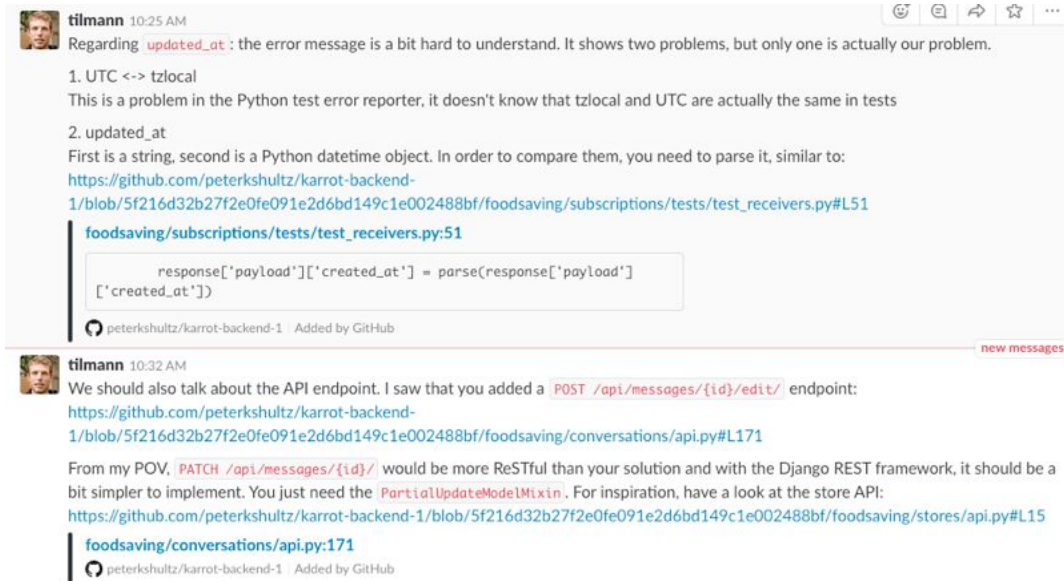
tilmann 10:25 AM

Regarding updated_at : the error message is a bit hard to understand. It shows two problems, but only one is actually our problem.

1. UTC <-> tzlocal
This is a problem in the Python test error reporter, it doesn't know that tzlocal and UTC are actually the same in tests

2. updated_at
First is a string, second is a Python datetime object. In order to compare them, you need to parse it, similar to:
https://github.com/peterkshultz/karrot-backend-1/blob/5f216d32b27f2e0fe091e2d6bd149c1e002488bf/foodsaving/subscriptions/tests/test_receivers.py#L51

foodsaving/subscriptions/tests/test_receivers.py:51

response['payload']['created_at'] = parse(response['payload']['created_at'])

peterkshultz/karrot-backend-1 | Added by GitHub

new messages

tilmann 10:32 AM

We should also talk about the API endpoint. I saw that you added a POST /api/messages/{id}/edit/ endpoint:
https://github.com/peterkshultz/karrot-backend-1/blob/5f216d32b27f2e0fe091e2d6bd149c1e002488bf/foodsaving/conversations/api.py#L171

From my POV, PATCH /api/messages/{id}/ would be more ReSTful than your solution and with the Django REST framework, it should be a bit simpler to implement. You just need the PartialUpdateModelMixin. For inspiration, have a look at the store API:
https://github.com/peterkshultz/karrot-backend-1/blob/5f216d32b27f2e0fe091e2d6bd149c1e002488bf/foodsaving/stores/api.py#L15

foodsaving/conversations/api.py:171

peterkshultz/karrot-backend-1 | Added by GitHub